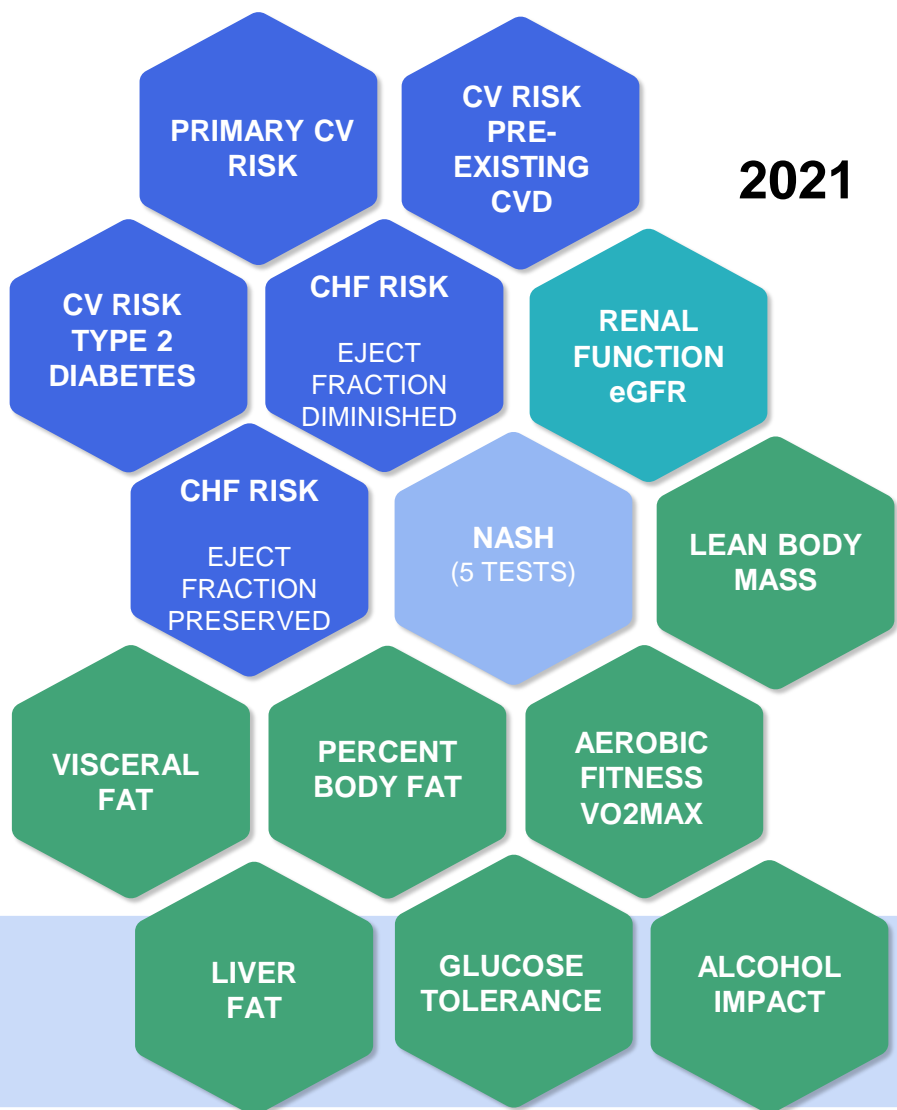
PRIMARY CV RISK

CV RISK PRE-EXISTING CVD

2021

CV RISK TYPE 2 DIABETES

CHF RISK

EJECT FRACTION DIMINISHED

RENAL FUNCTION eGFR

CHF RISK

EJECT FRACTION PRESERVED

NASH (5 TESTS)

LEAN BODY MASS

VISCERAL FAT

PERCENT BODY FAT

AEROBIC FITNESS VO2MAX

LIVER FAT

GLUCOSE TOLERANCE

ALCOHOL IMPACT